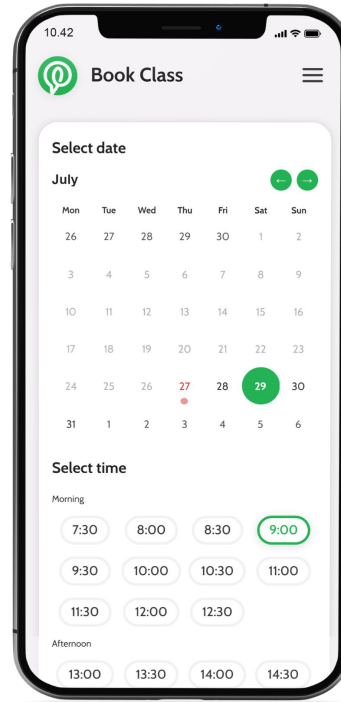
10.42

Book Class

Select date

July

| Mon | Tue | Wed | Thu | Fri | Sat | Sun |
|---|---|---|---|---|---|---|
| 26 | 27 | 28 | 29 | 30 | 1 | 2 |
| 3 | 4 | 5 | 6 | 7 | 8 | 9 |
| 10 | 11 | 12 | 13 | 14 | 15 | 16 |
| 17 | 18 | 19 | 20 | 21 | 22 | 23 |
| 24 | 25 | 26 | 27 | 28 | 29 | 30 |
| 31 | 1 | 2 | 3 | 4 | 5 | 6 |

Select time

Morning

7:30 8:00 8:30 9:00

9:30 10:00 10:30 11:00

11:30 12:00 12:30

Afternoon

13:00 13:30 14:00 14:30